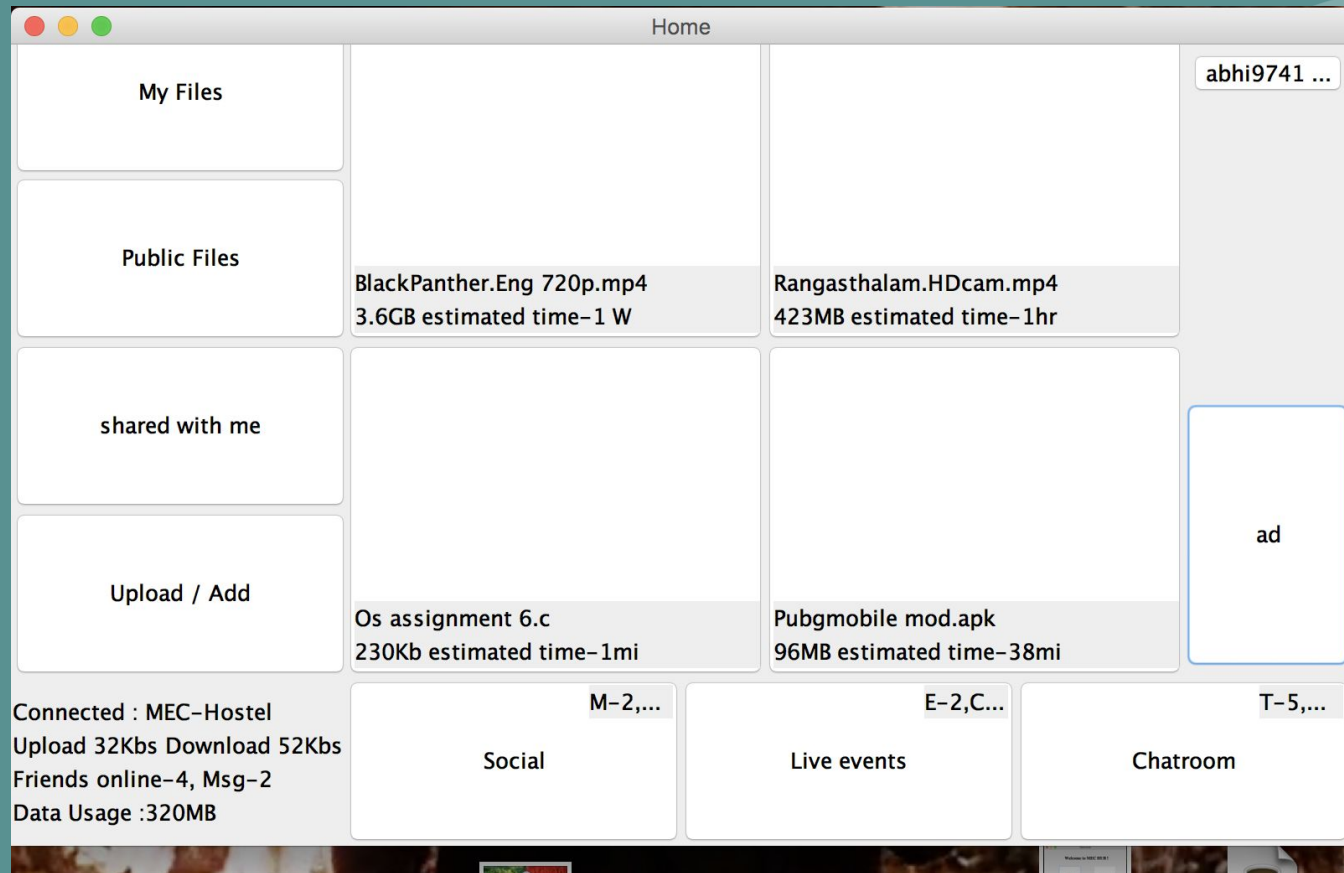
Home

My Files

Public Files

shared with me

Upload / Add

BlackPanther.Eng 720p.mp4
3.6GB estimated time-1 W

Rangasthalam.HDcam.mp4
423MB estimated time-1hr

Os assignment 6.c
230Kb estimated time-1mi

Pubgmobile mod.apk
96MB estimated time-38mi

abhi9741 ...

ad

Connected : MEC-Hostel
Upload 32Kbs Download 52Kbs
Friends online-4, Msg-2
Data Usage :320MB

M-2,...
Social

E-2,C...
Live events

T-5,...
Chatroom